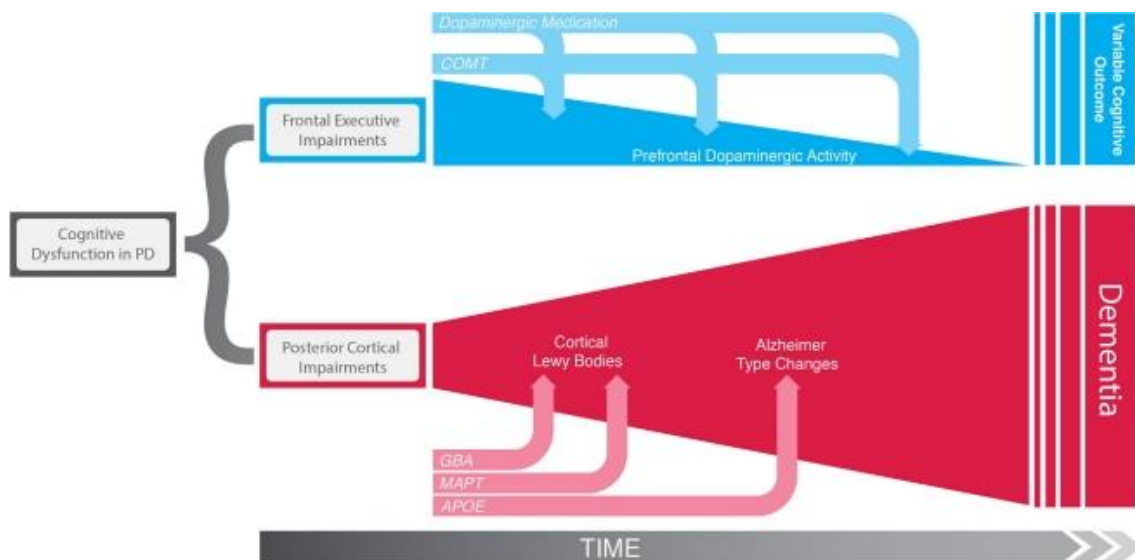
Dopaminergic Medication

COMT

Frontal Executive Impairments

Prefrontal Dopaminergic Activity

Variable Cognitive Outcome

Cognitive Dysfunction in PD

Posterior Cortical Impairments

Cortical Lewy Bodies

Alzheimer Type Changes

Dementia

GBA

MAPT

APOE

TIME